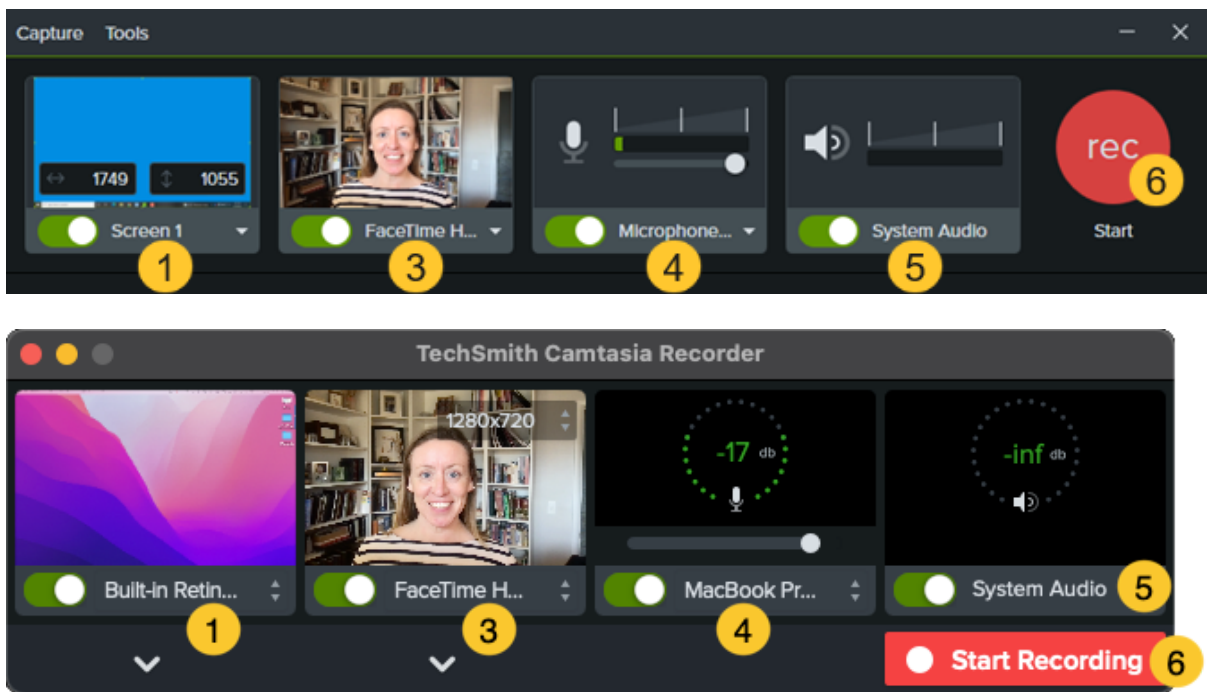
Capture Tools

1749 1055

Screen 1

FaceTime H...

Microphone...

System Audio

rec

Start

1 3 4 5 6

TechSmith Camtasia Recorder

1280x720

-17 db

-inf db

Built-in Retin...

FaceTime H...

MacBook Pr...

System Audio

Start Recording

1 3 4 5 6